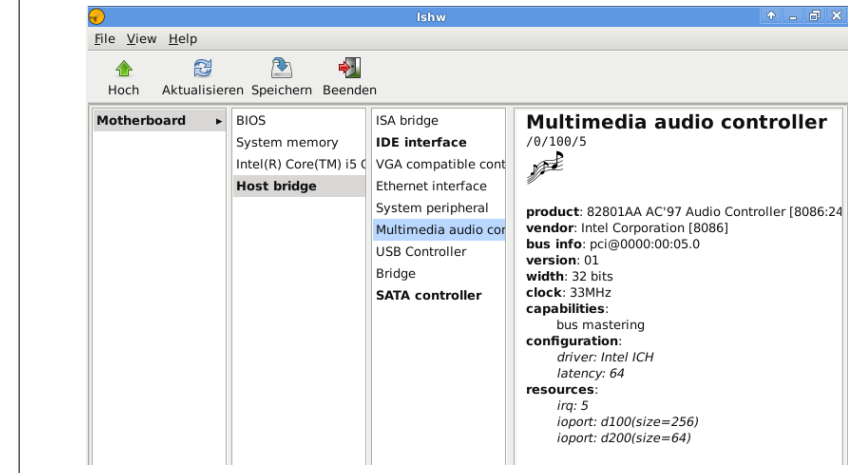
lshw

File View Help

Hoch Aktualisieren Speichern Beenden

Motherboard ▸

BIOS
System memory
Intel(R) Core(TM) i5 C
Host bridge

ISA bridge
IDE interface
VGA compatible cont
Ethernet interface
System peripheral
Multimedia audio cor
USB Controller
Bridge
SATA controller

Multimedia audio controller
/0/100/5

product: 82801AA AC'97 Audio Controller [8086:24
vendor: Intel Corporation [8086]
bus info: pci@0000:00:05.0
version: 01
width: 32 bits
clock: 33MHz
capabilities:
bus mastering
configuration:
driver: Intel ICH
latency: 64
resources:
irq: 5
ioport: d100(size=256)
ioport: d200(size=64)